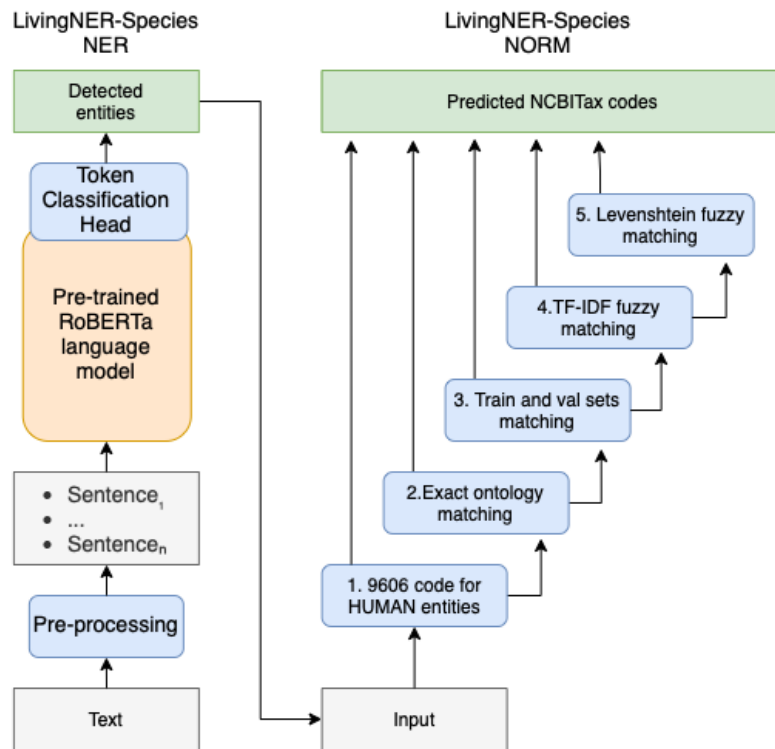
LivingNER-Species NER

Detected entities

Token Classification Head

Pre-trained RoBERTa language model

- Sentence$_1$
- ...
- Sentence$_n$

Pre-processing

Text

LivingNER-Species NORM

Predicted NCBITax codes

5. Levenshtein fuzzy matching

4.TF-IDF fuzzy matching

3. Train and val sets matching

2.Exact ontology matching

1. 9606 code for HUMAN entities

Input